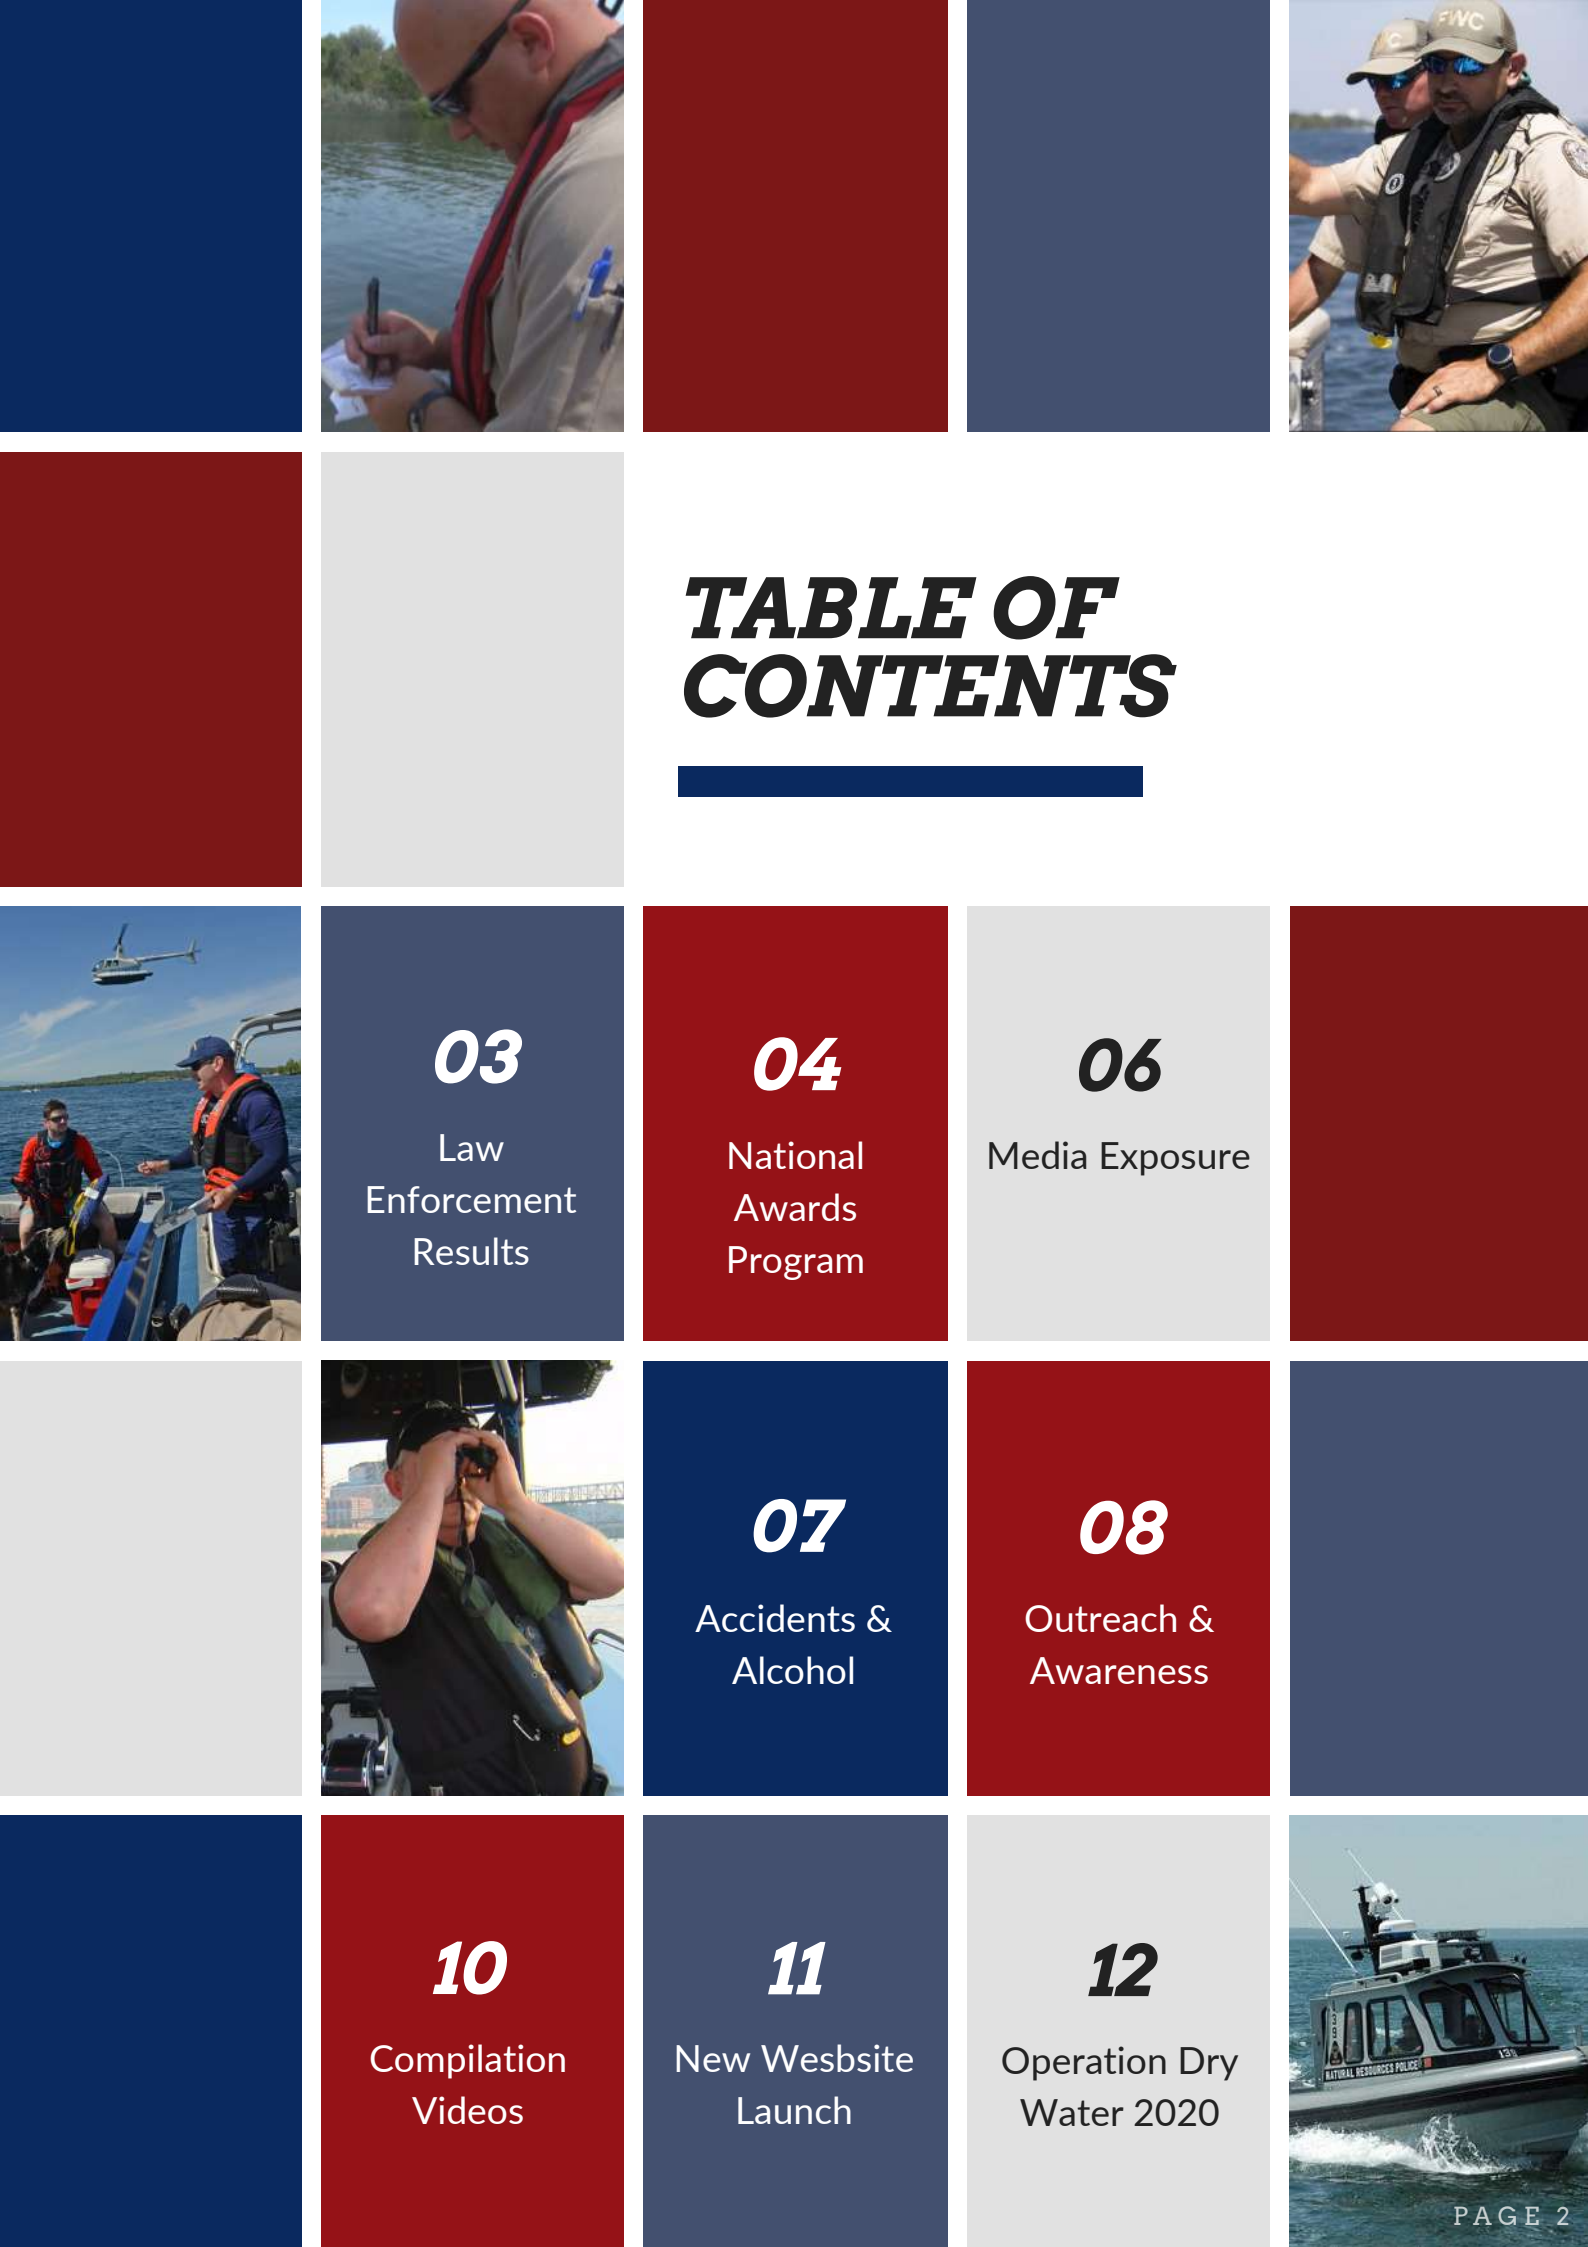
TABLE OF CONTENTS

03
Law Enforcement Results

04
National Awards Program

06
Media Exposure

07
Accidents & Alcohol

08
Outreach & Awareness

10
Compilation Videos

11
New Wesbsite Launch

12
Operation Dry Water 2020

PAGE 2